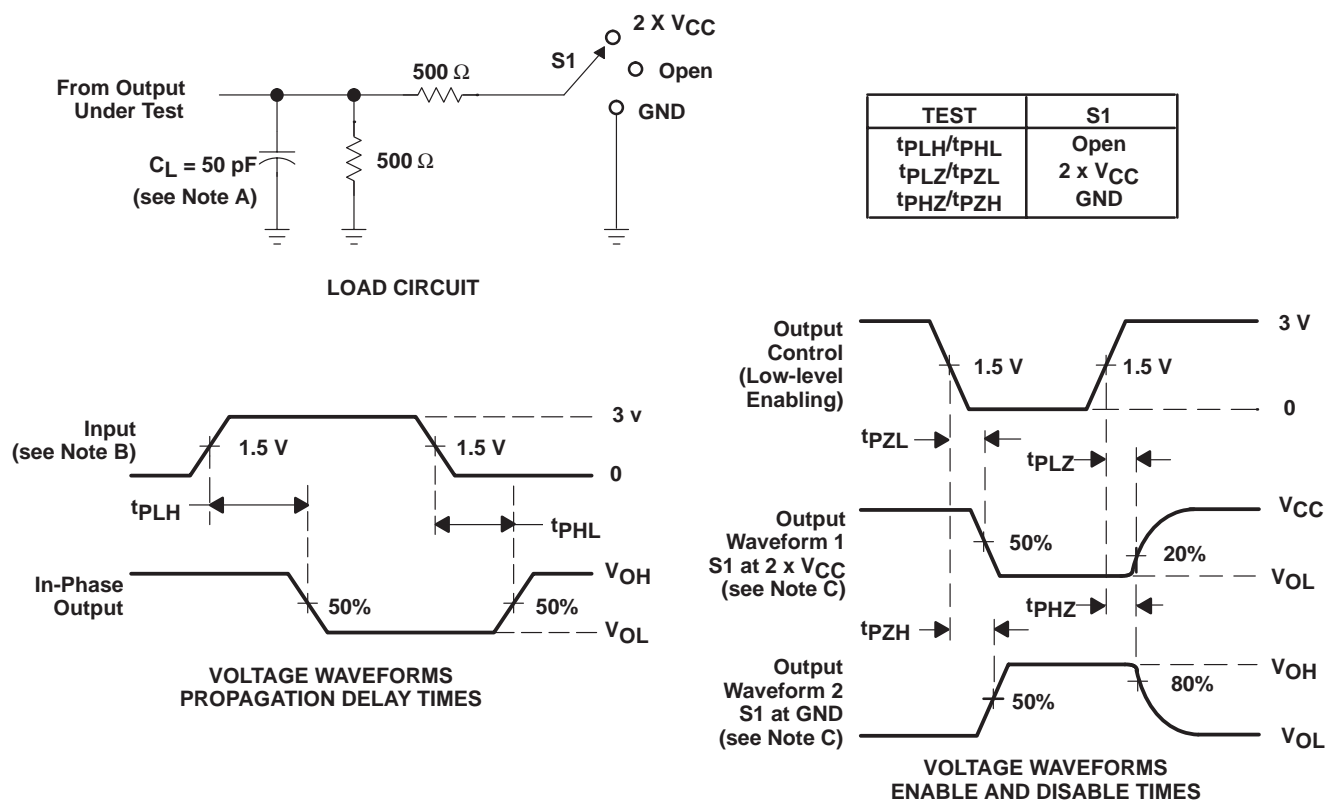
From Output Under Test

$C_L = 50$ pF (see Note A)

500 Ω

500 Ω

S1

2 X $V_{CC}$

Open

GND

LOAD CIRCUIT

| TEST | S1 |
|---|---|
| $t_{PLH}/t_{PHL}$ | Open |
| $t_{PLZ}/t_{PZL}$ | 2 x $V_{CC}$ |
| $t_{PHZ}/t_{PZH}$ | GND |

Input (see Note B)

1.5 V

1.5 V

3 v

0

$t_{PLH}$

$t_{PHL}$

In-Phase Output

50%

50%

$V_{OH}$

$V_{OL}$

VOLTAGE WAVEFORMS
PROPAGATION DELAY TIMES

Output Control (Low-level Enabling)

1.5 V

1.5 V

3 V

0

$t_{PZL}$

$t_{PLZ}$

Output Waveform 1 S1 at 2 x $V_{CC}$ (see Note C)

50%

20%

$V_{CC}$

$V_{OL}$

$t_{PHZ}$

$t_{PZH}$

Output Waveform 2 S1 at GND (see Note C)

50%

80%

$V_{OH}$

$V_{OL}$

VOLTAGE WAVEFORMS
ENABLE AND DISABLE TIMES